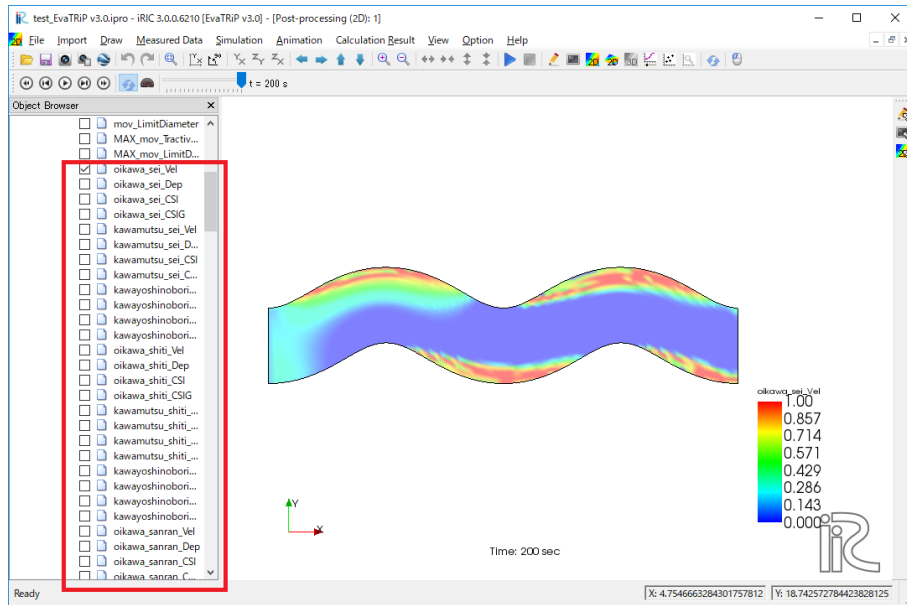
test_EvaTRiP v3.0.ipro - iRIC 3.0.0.6210 [EvaTRiP v3.0] - [Post-processing (2D): 1]

File Import Draw Measured Data Simulation Animation Calculation Result View Option Help

t = 200 s

Object Browser

mov_LimitDiameter
MAX_mov_Tractiv...
MAX_mov_LimitD...
oikawa_sei_Vel
oikawa_sei_Dep
oikawa_sei_CSI
oikawa_sei_CSIG
kawamutsu_sei_Vel
kawamutsu_sei_D...
kawamutsu_sei_CSI
kawamutsu_sei_C...
kawayoshinobori...
kawayoshinobori...
kawayoshinobori...
kawayoshinobori...
oikawa_shiti_Vel
oikawa_shiti_Dep
oikawa_shiti_CSI
oikawa_shiti_CSIG
kawamutsu_shiti_...
kawamutsu_shiti_...
kawamutsu_shiti_...
kawamutsu_shiti_...
kawayoshinobori...
kawayoshinobori...
kawayoshinobori...
kawayoshinobori...
oikawa_sanran_Vel
oikawa_sanran_Dep
oikawa_sanran_CSI
oikawa_sanran_C...

oikawa_sei_Vel
1.00
0.857
0.714
0.571
0.429
0.286
0.143
0.000

Y
X

Time: 200 sec

Ready

X: 4.754666328430175781​2 | Y: 18.742572784423828125